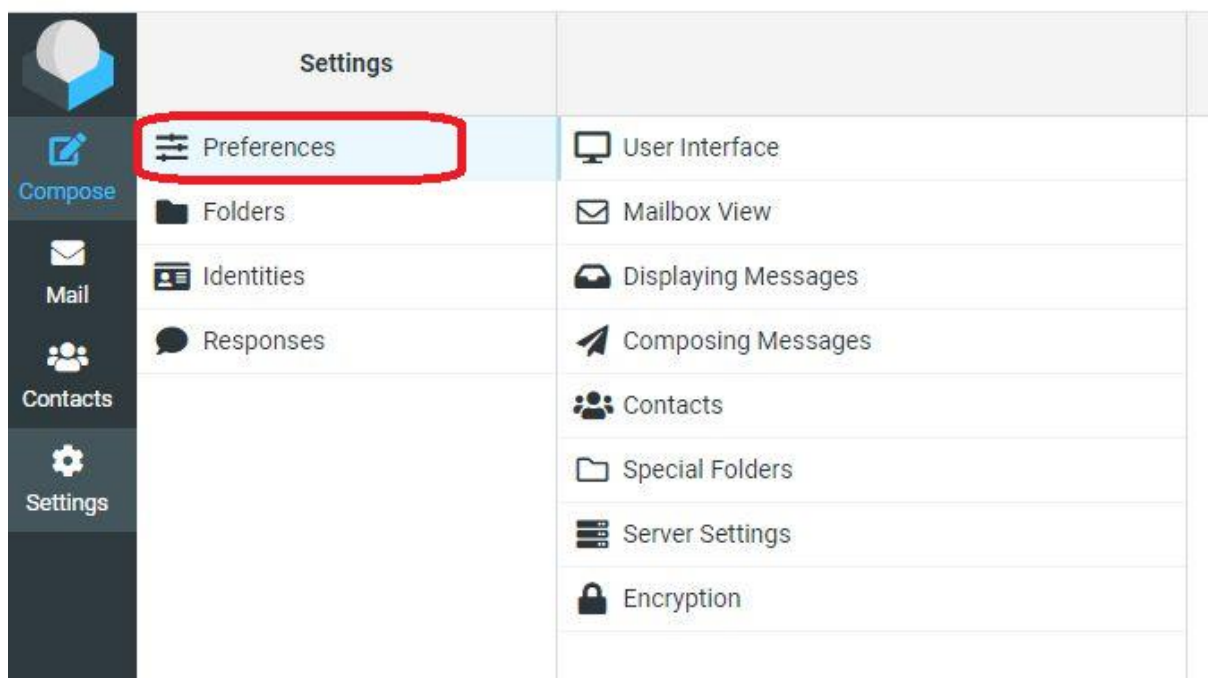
Compose
Mail
Contacts
Settings

Settings

Preferences
Folders
Identities
Responses

User Interface
Mailbox View
Displaying Messages
Composing Messages
Contacts
Special Folders
Server Settings
Encryption